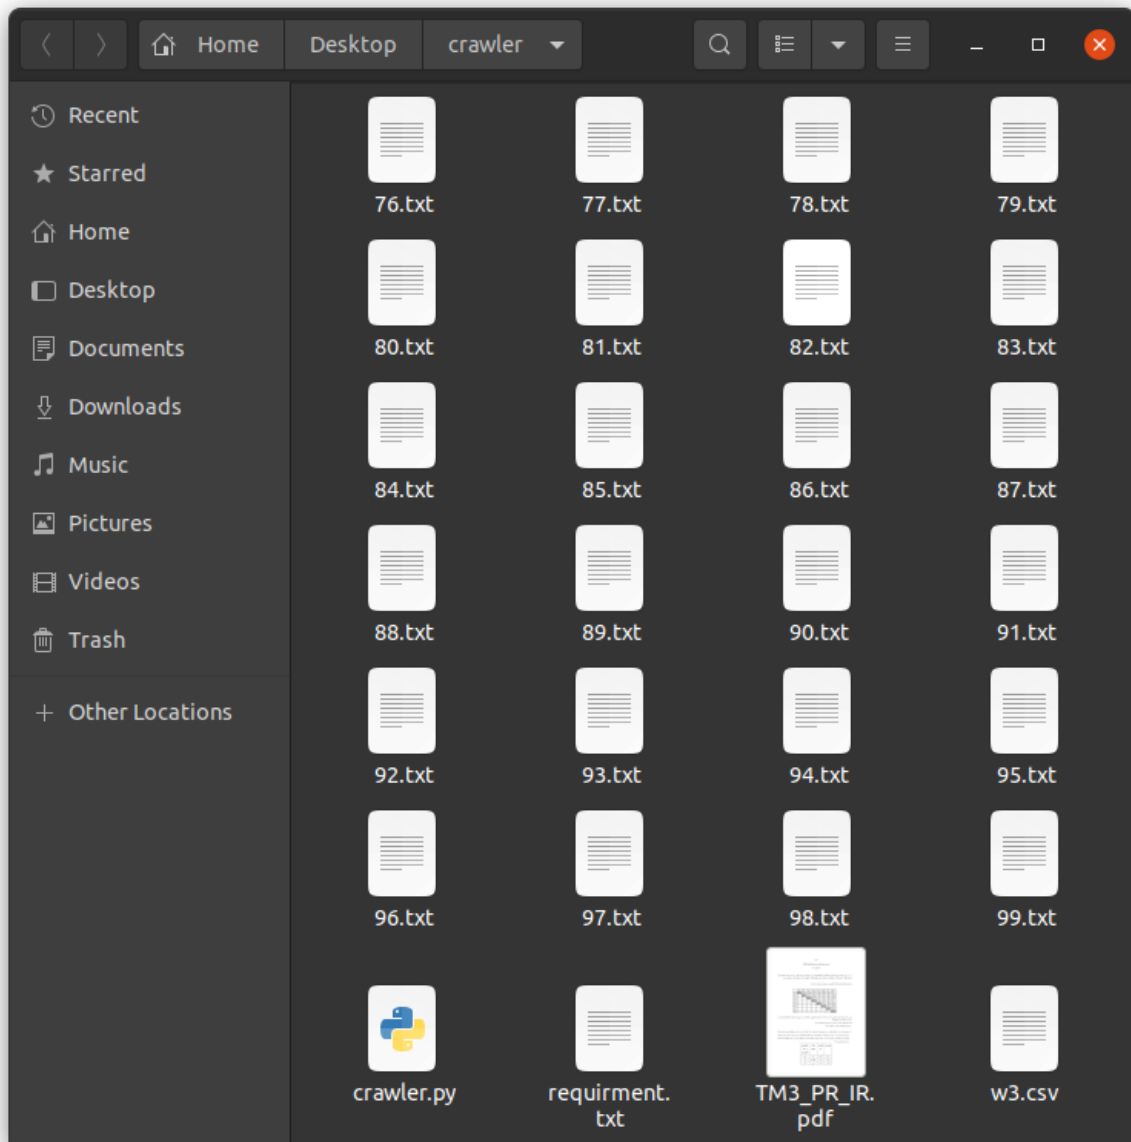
Home Desktop crawler

Recent
Starred
Home
Desktop
Documents
Downloads
Music
Pictures
Videos
Trash
+ Other Locations

76.txt 77.txt 78.txt 79.txt
80.txt 81.txt 82.txt 83.txt
84.txt 85.txt 86.txt 87.txt
88.txt 89.txt 90.txt 91.txt
92.txt 93.txt 94.txt 95.txt
96.txt 97.txt 98.txt 99.txt
crawler.py requirment.txt TM3_PR_IR.pdf w3.csv